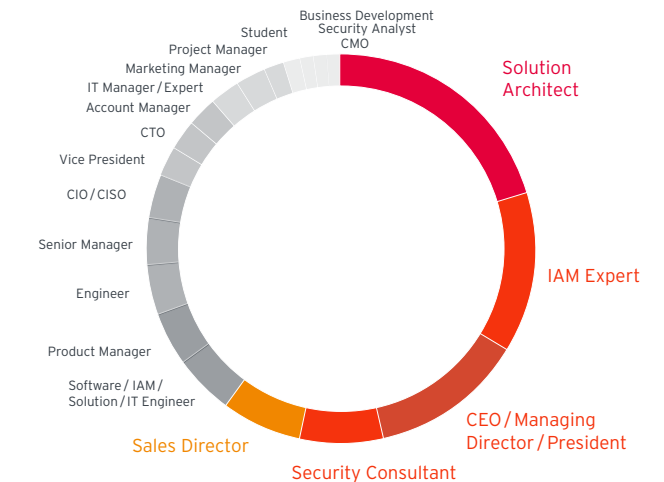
Business Development
Security Analyst
CMO
Student
Project Manager
Marketing Manager
IT Manager / Expert
Account Manager
CTO
Vice President
CIO / CISO
Senior Manager
Engineer
Product Manager
Software / IAM / Solution / IT Engineer
Sales Director
Security Consultant
CEO / Managing Director / President
IAM Expert
Solution Architect